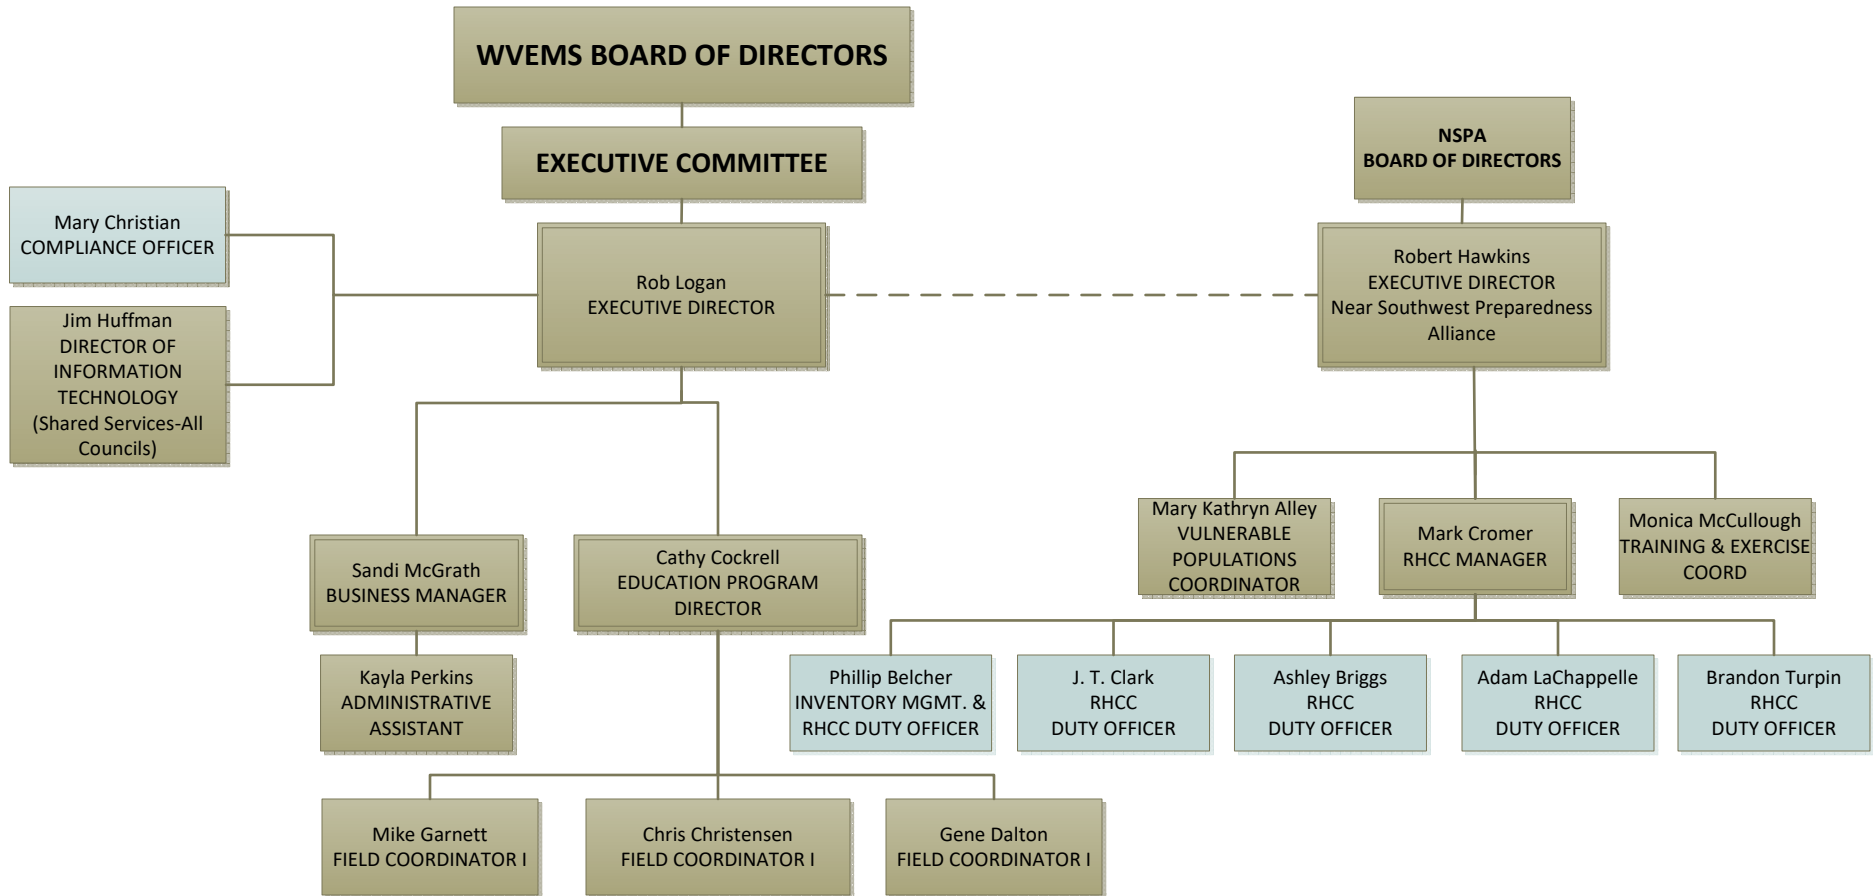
WVEMS BOARD OF DIRECTORS

EXECUTIVE COMMITTEE

NSPA
BOARD OF DIRECTORS

Mary Christian
COMPLIANCE OFFICER

Jim Huffman
DIRECTOR OF INFORMATION TECHNOLOGY
(Shared Services-All Councils)

Rob Logan
EXECUTIVE DIRECTOR

Robert Hawkins
EXECUTIVE DIRECTOR
Near Southwest Preparedness Alliance

Mary Kathryn Alley
VULNERABLE POPULATIONS COORDINATOR

Mark Cromer
RHCC MANAGER

Monica McCullough
TRAINING & EXERCISE COORD

Sandi McGrath
BUSINESS MANAGER

Cathy Cockrell
EDUCATION PROGRAM DIRECTOR

Kayla Perkins
ADMINISTRATIVE ASSISTANT

Phillip Belcher
INVENTORY MGMT. &
RHCC DUTY OFFICER

J. T. Clark
RHCC
DUTY OFFICER

Ashley Briggs
RHCC
DUTY OFFICER

Adam LaChappelle
RHCC
DUTY OFFICER

Brandon Turpin
RHCC
DUTY OFFICER

Mike Garnett
FIELD COORDINATOR I

Chris Christensen
FIELD COORDINATOR I

Gene Dalton
FIELD COORDINATOR I